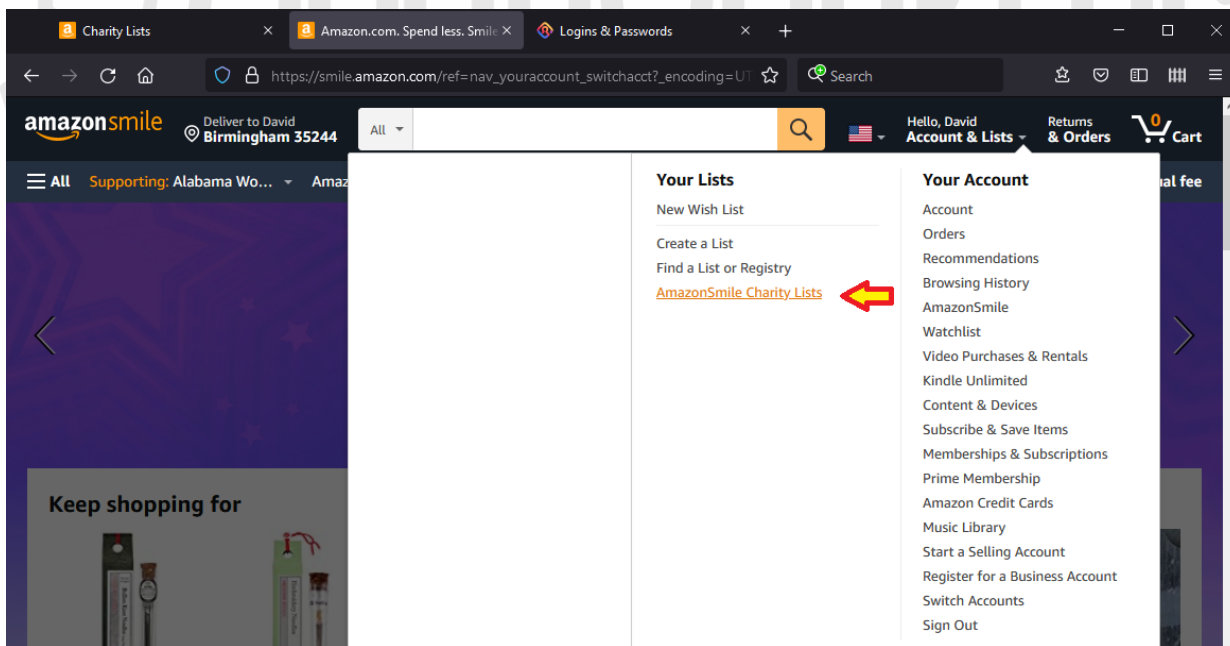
Charity Lists
Amazon.com. Spend less. Smile
Logins & Passwords

https://smile.amazon.com/ref=nav_youraccount_switchacct?_encoding=UT
Search

amazonsmile
Deliver to David
Birmingham 35244
All
Hello, David
Account & Lists
Returns
& Orders
0
Cart

All
Supporting: Alabama Wo...
Amaz
al fee

Your Lists
New Wish List
Create a List
Find a List or Registry
AmazonSmile Charity Lists

Your Account
Account
Orders
Recommendations
Browsing History
AmazonSmile
Watchlist
Video Purchases & Rentals
Kindle Unlimited
Content & Devices
Subscribe & Save Items
Memberships & Subscriptions
Prime Membership
Amazon Credit Cards
Music Library
Start a Selling Account
Register for a Business Account
Switch Accounts
Sign Out

Keep shopping for